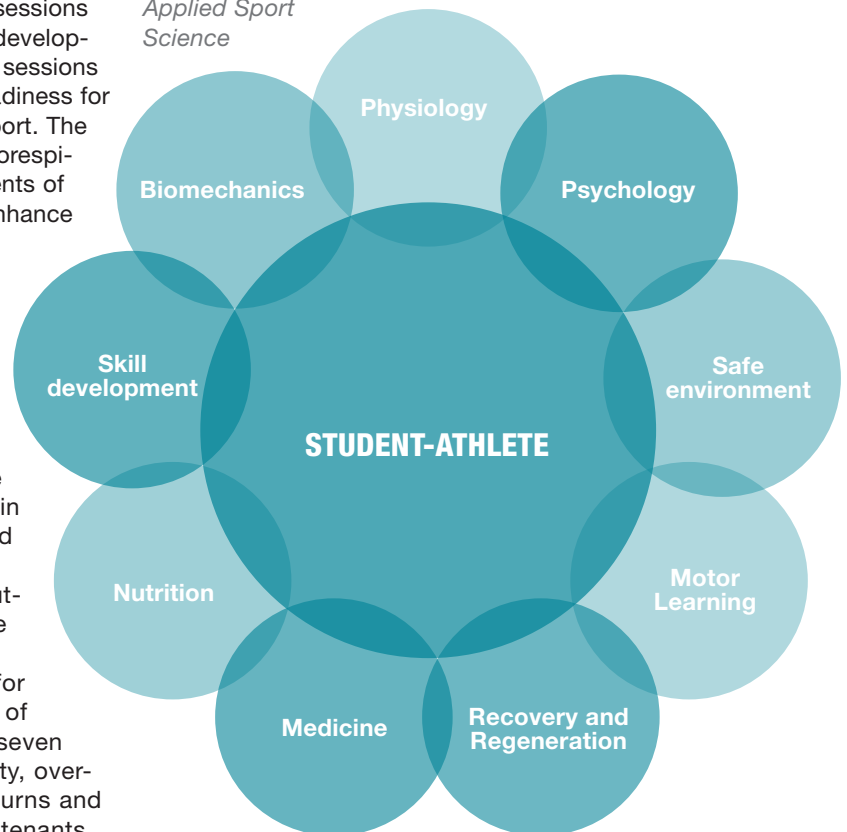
sessions develop- sessions adiness for port. The orespi- ents of nhance

Applied Sport Science

Physiology

Biomechanics

Psychology

Skill development

Safe environment

STUDENT-ATHLETE

Nutrition

Motor Learning

Medicine

Recovery and Regeneration

e in d

ut- e

for of seven ty, over- urns and tenants